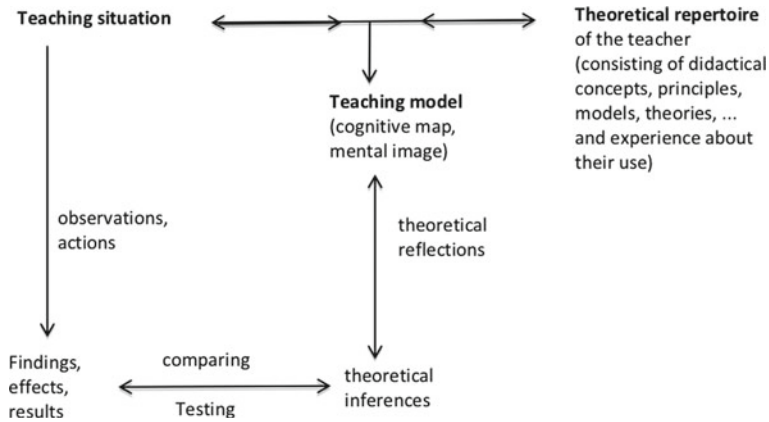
**Teaching situation**

**Theoretical repertoire** of the teacher (consisting of didactical concepts, principles, models, theories, ... and experience about their use)

**Teaching model** (cognitive map, mental image)

observations, actions

theoretical reflections

Findings, effects, results

comparing

Testing

theoretical inferences